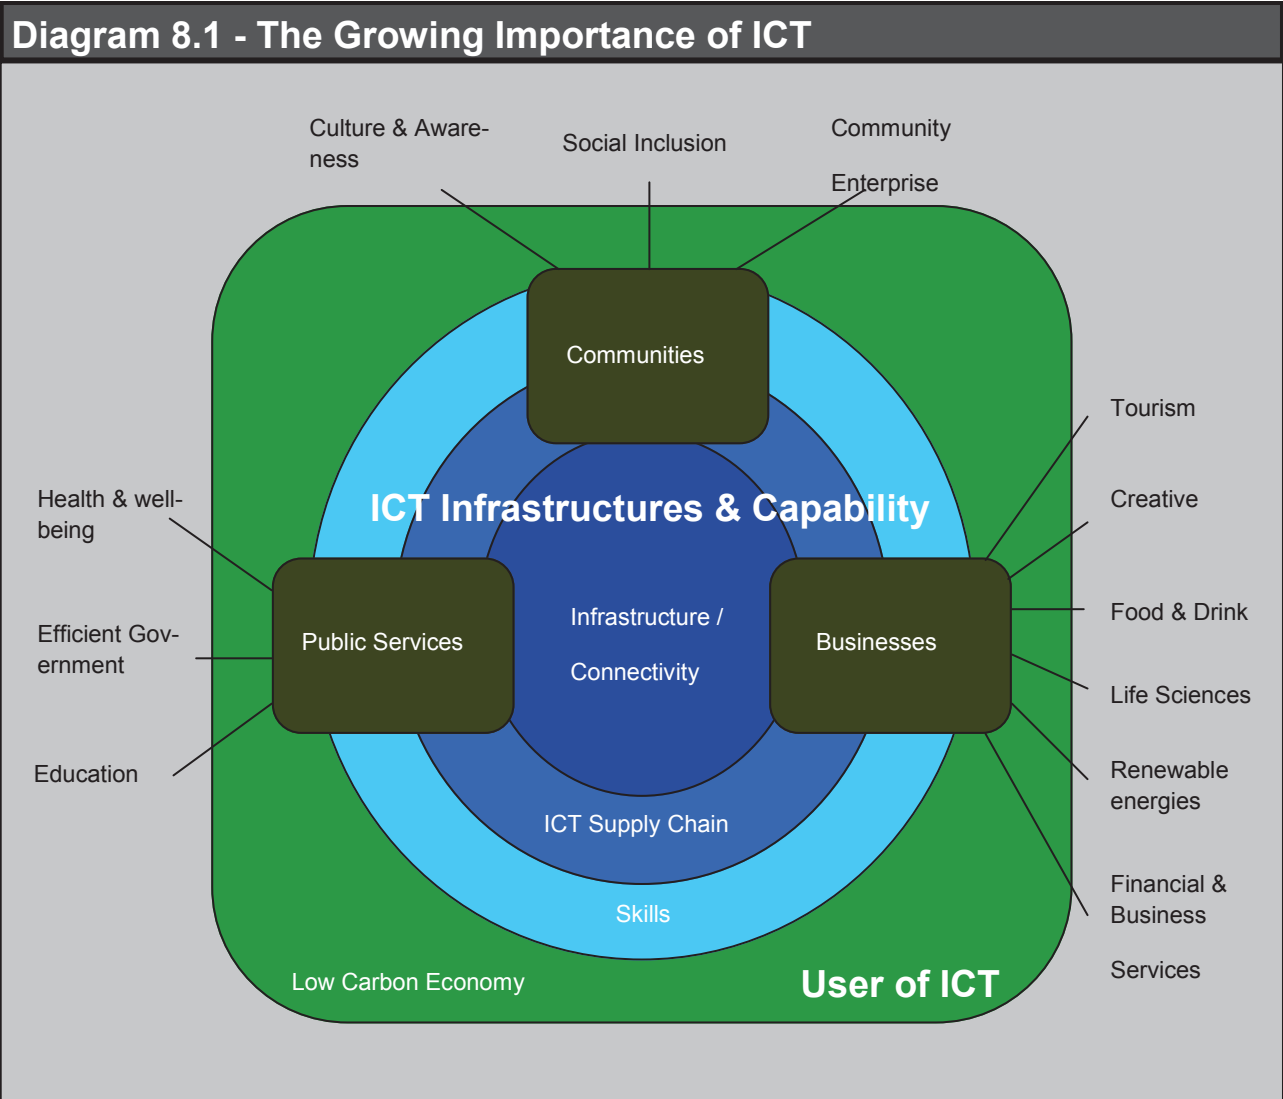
Diagram 8.1 - The Growing Importance of ICT

Culture & Awareness

Social Inclusion

Community

Enterprise

Communities

Tourism

Health & well-being

ICT Infrastructures & Capability

Creative

Efficient Government

Public Services

Infrastructure /

Connectivity

Businesses

Food & Drink

Life Sciences

Education

Renewable energies

ICT Supply Chain

Skills

Financial & Business

Services

Low Carbon Economy

User of ICT